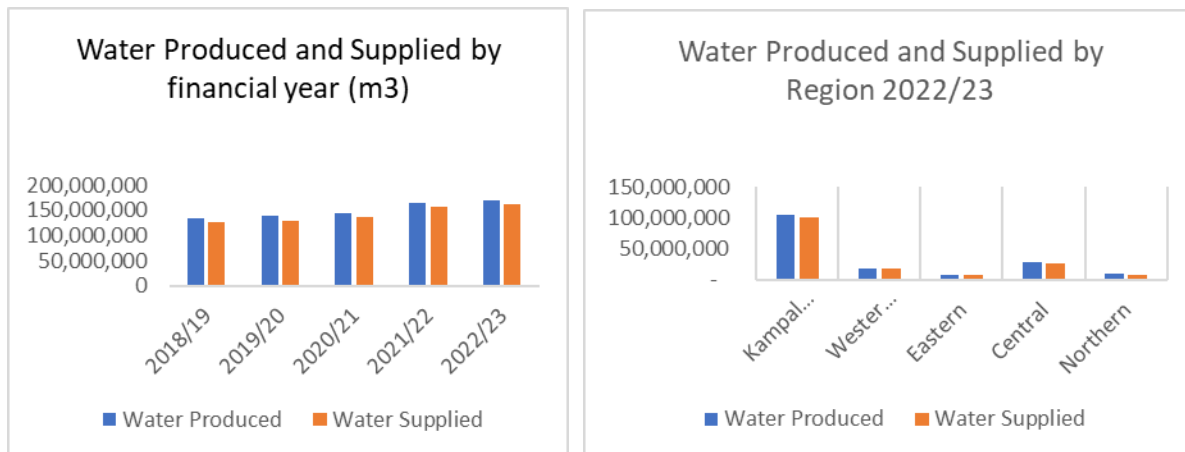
Water Produced and Supplied by financial year (m3)

200,000,000
150,000,000
100,000,000
50,000,000
0

2018/19
2019/20
2020/21
2021/22
2022/23

Water Produced
Water Supplied

Water Produced and Supplied by Region 2022/23

150,000,000
100,000,000
50,000,000
-

Kampal...
Wester...
Eastern
Central
Northern

Water Produced
Water Supplied